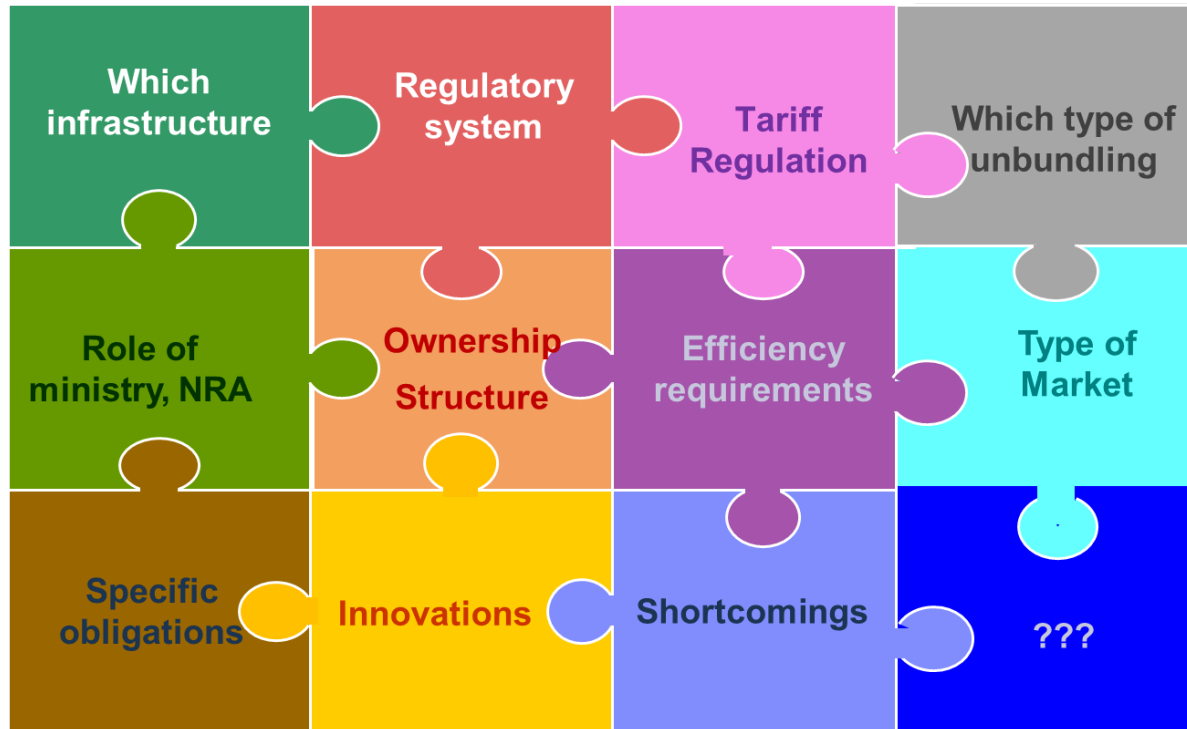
Which infrastructure

Regulatory system

Tariff Regulation

Which type of unbundling

Role of ministry, NRA

Ownership Structure

Efficiency requirements

Type of Market

Specific obligations

Innovations

Shortcomings

???